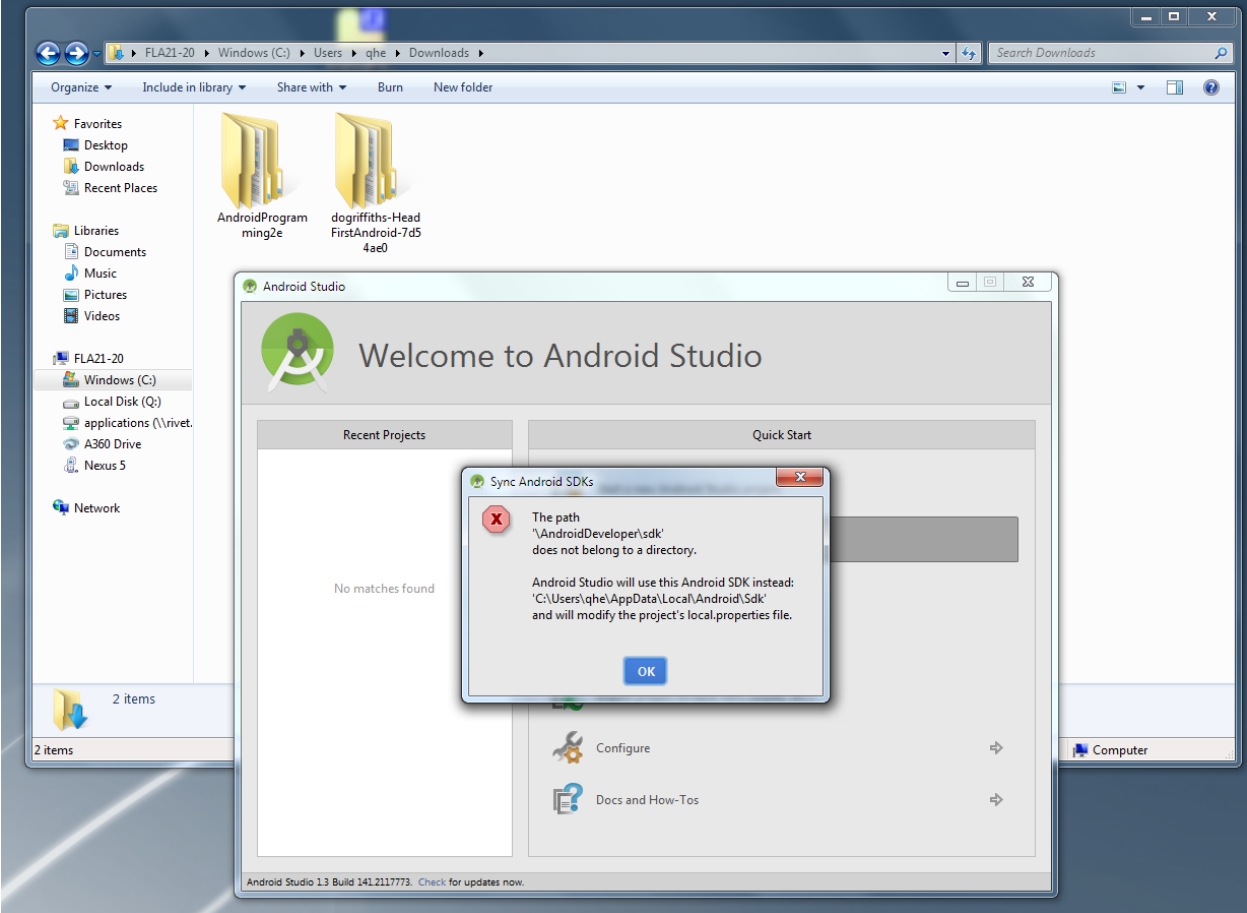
FLA21-20 ▸ Windows (C:) ▸ Users ▸ qhe ▸ Downloads ▸

Search Downloads

Organize ▾ Include in library ▾ Share with ▾ Burn New folder

Favorites
Desktop
Downloads
Recent Places

Libraries
Documents
Music
Pictures
Videos

FLA21-20
Windows (C:)
Local Disk (Q:)
applications (\\rivet.
A360 Drive
Nexus 5

Network

AndroidProgramming2e

dogriffiths-HeadFirstAndroid-7d54ae0

2 items

2 items

Computer

Android Studio

Welcome to Android Studio

Recent Projects

No matches found

Quick Start

Configure

Docs and How-Tos

Android Studio 1.3 Build 141.2117773. Check for updates now.

Sync Android SDKs

The path
'\AndroidDeveloper\sdk'
does not belong to a directory.

Android Studio will use this Android SDK instead:
'C:\Users\qhe\AppData\Local\Android\Sdk'
and will modify the project's local.properties file.

OK